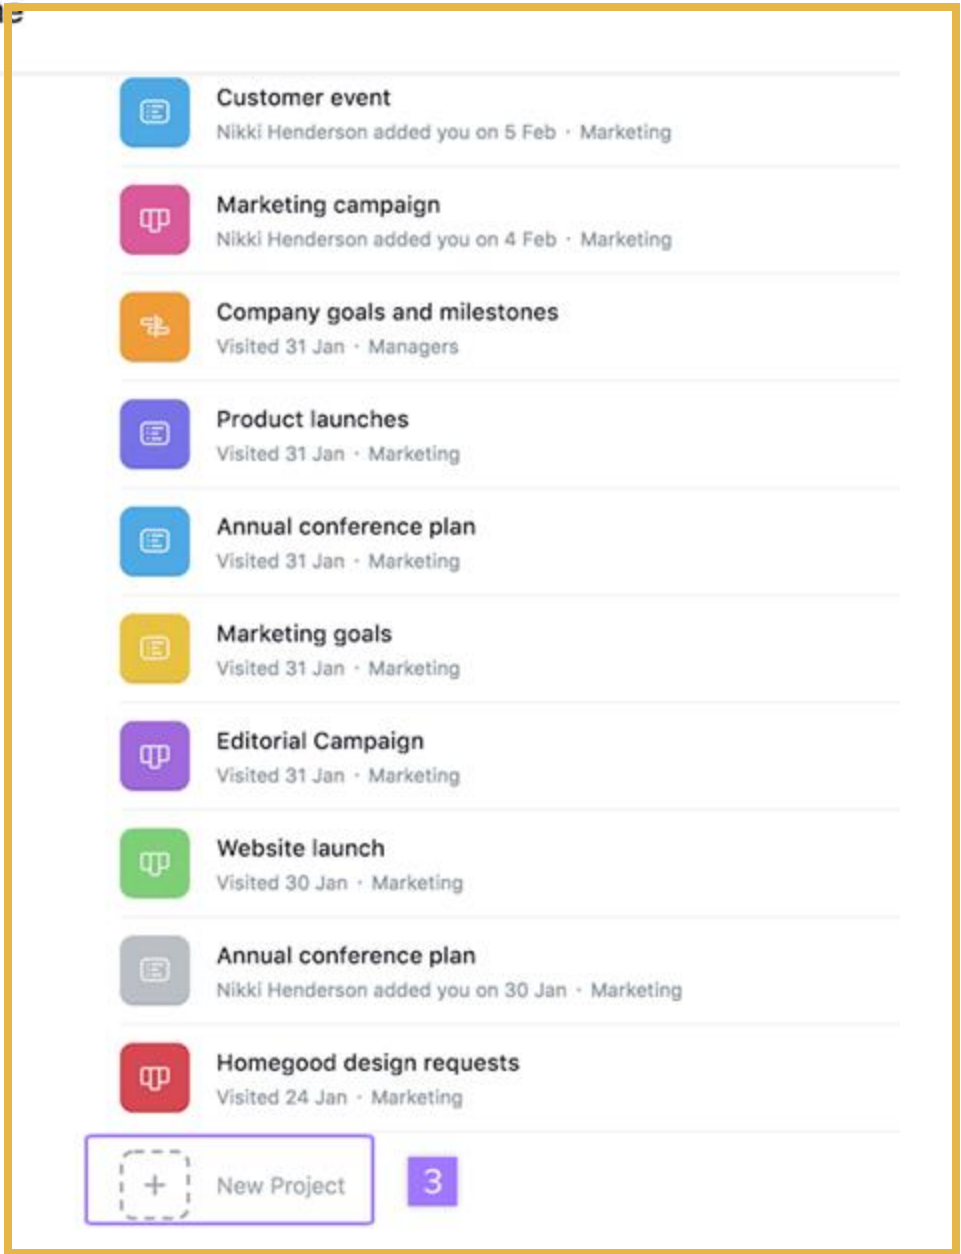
Customer event
Nikki Henderson added you on 5 Feb · Marketing

Marketing campaign
Nikki Henderson added you on 4 Feb · Marketing

Company goals and milestones
Visited 31 Jan · Managers

Product launches
Visited 31 Jan · Marketing

Annual conference plan
Visited 31 Jan · Marketing

Marketing goals
Visited 31 Jan · Marketing

Editorial Campaign
Visited 31 Jan · Marketing

Website launch
Visited 30 Jan · Marketing

Annual conference plan
Nikki Henderson added you on 30 Jan · Marketing

Homegood design requests
Visited 24 Jan · Marketing

+ New Project

3